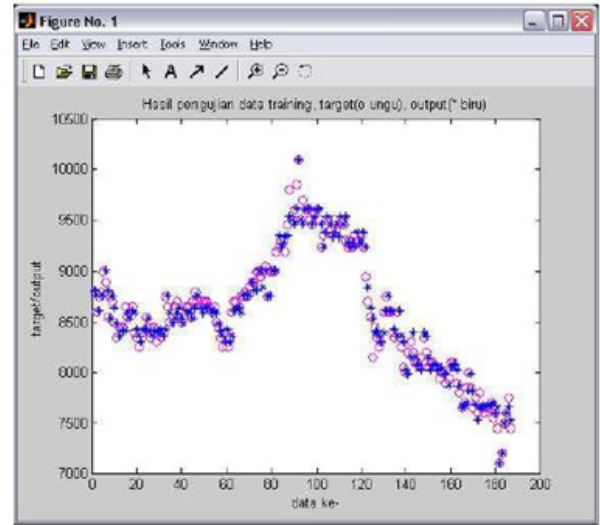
Figure No. 1

File Edit View Insert Tools Window Help

Hasil pengujian data training, target(o ungu), output(* biru)

10500
10000
9500
9000
8500
8000
7500
7000

target/output

0 20 40 60 80 100 120 140 160 180 200

data ke-